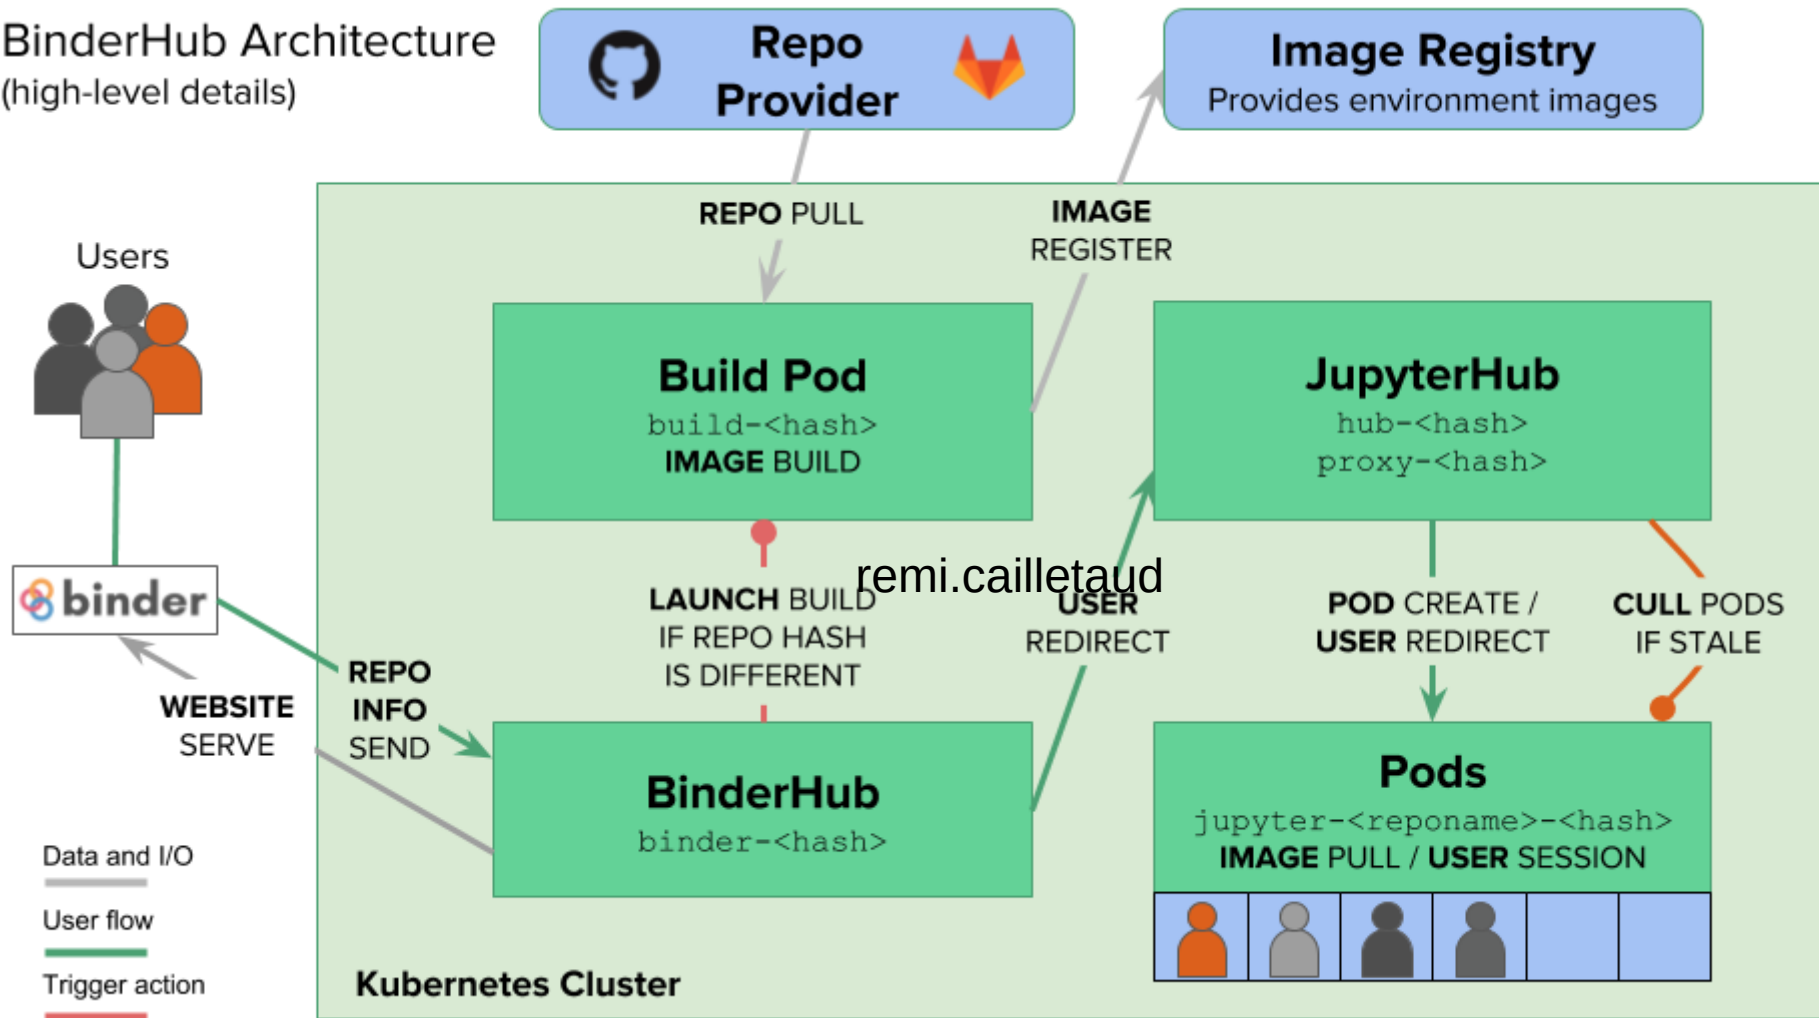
BinderHub Architecture
(high-level details)

Repo Provider

Image Registry
Provides environment images

REPO PULL

IMAGE REGISTER

Users

Build Pod
build-<hash>
IMAGE BUILD

JupyterHub
hub-<hash>
proxy-<hash>

binder

remi.cailletaud

LAUNCH BUILD IF REPO HASH IS DIFFERENT

USER REDIRECT

POD CREATE / USER REDIRECT

CULL PODS IF STALE

WEBSITE SERVE

REPO INFO SEND

BinderHub
binder-<hash>

Pods
jupyter-<reponame>-<hash>
IMAGE PULL / USER SESSION

Data and I/O

User flow

Trigger action

Kubernetes Cluster